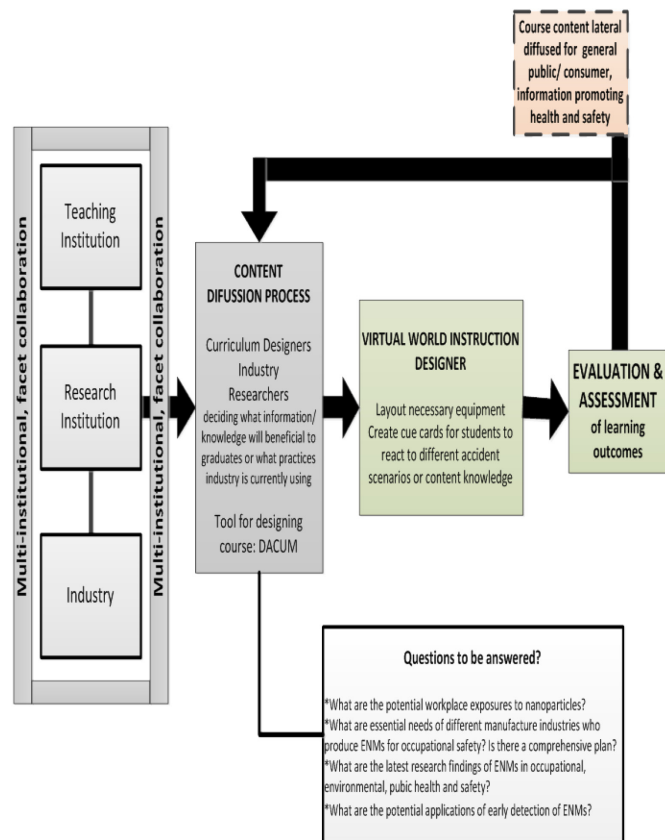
Course content lateral diffused for general public/ consumer, information promoting health and safety

Multi-institutional, facet collaboration

Teaching Institution

Research Institution

Industry

Multi-institutional, facet collaboration

CONTENT DIFUSSION PROCESS

Curriculum Designers
Industry
Researchers
deciding what information/ knowledge will beneficial to graduates or what practices industry is currently using

Tool for designing course: DACUM

VIRTUAL WORLD INSTRUCTION DESIGNER

Layout necessary equipment
Create cue cards for students to react to different accident scenarios or content knowledge

EVALUATION & ASSESSMENT of learning outcomes

Questions to be answered?

*What are the potential workplace exposures to nanoparticles?
*What are essential needs of different manufacture industries who produce ENMs for occupational safety? Is there a comprehensive plan?
*What are the latest research findings of ENMs in occupational, environmental, pubic health and safety?
*What are the potential applications of early detection of ENMs?